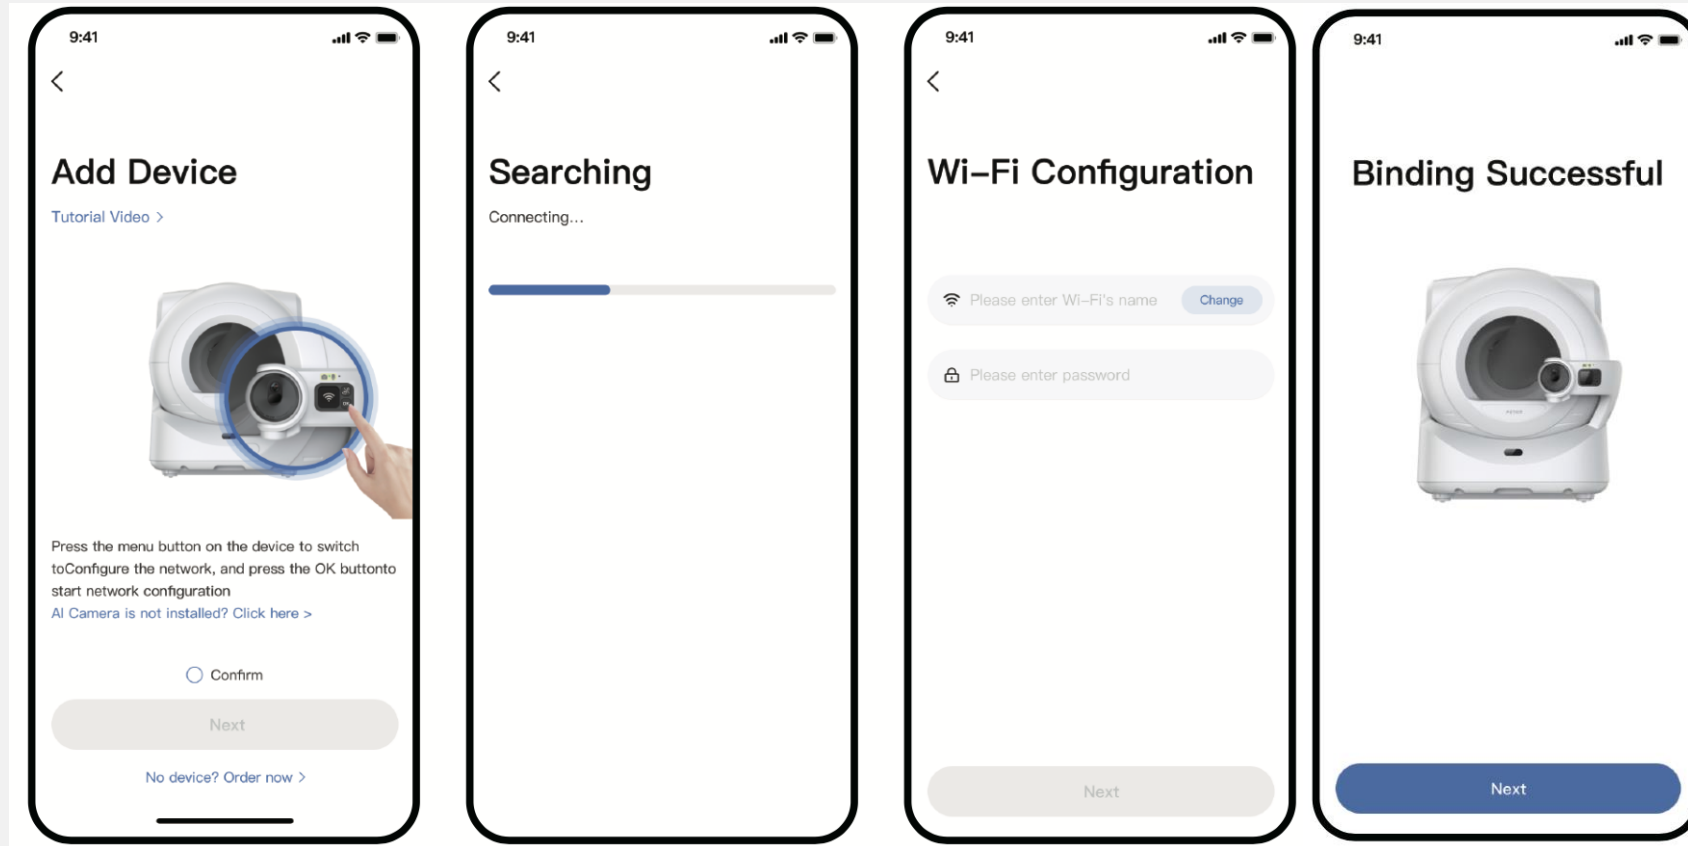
9:41

Add Device

Tutorial Video >

Press the menu button on the device to switch toConfigure the network, and press the OK buttonto start network configuration

AI Camera is not installed? Click here >

Confirm

Next

No device? Order now >

9:41

Searching

Connecting...

9:41

Wi-Fi Configuration

Please enter Wi-Fi's name

Change

Please enter password

Next

9:41

Binding Successful

Next